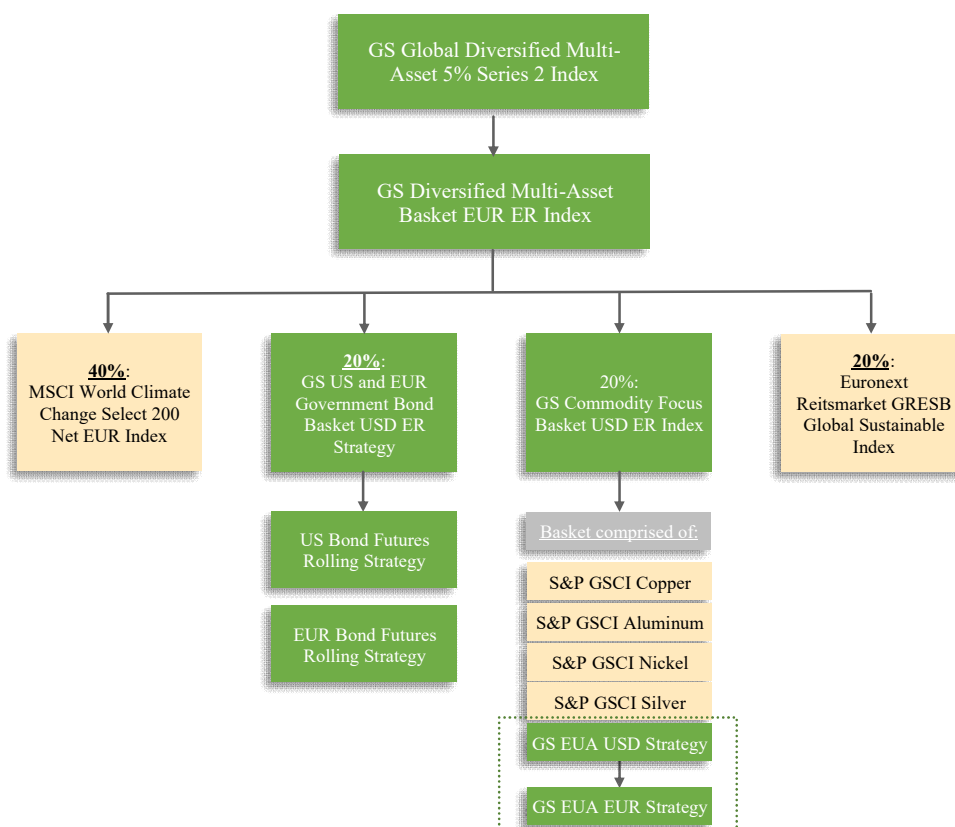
GS Global Diversified Multi-Asset 5% Series 2 Index

GS Diversified Multi-Asset Basket EUR ER Index

40%: MSCI World Climate Change Select 200 Net EUR Index

20%: GS US and EUR Government Bond Basket USD ER Strategy

US Bond Futures Rolling Strategy

EUR Bond Futures Rolling Strategy

20%: GS Commodity Focus Basket USD ER Index

Basket comprised of:

S&P GSCI Copper

S&P GSCI Aluminum

S&P GSCI Nickel

S&P GSCI Silver

GS EUA USD Strategy

GS EUA EUR Strategy

20%: Euronext Reitsmarket GRESB Global Sustainable Index